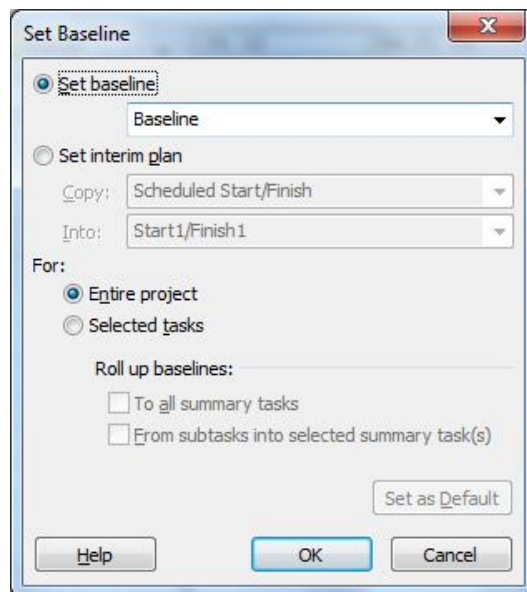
Set Baseline

X

Set baseline

Baseline

Set interim plan

Copy: Scheduled Start/Finish

Into: Start1/Finish1

For:

Entire project

Selected tasks

Roll up baselines:

To all summary tasks

From subtasks into selected summary task(s)

Set as Default

Help

OK

Cancel